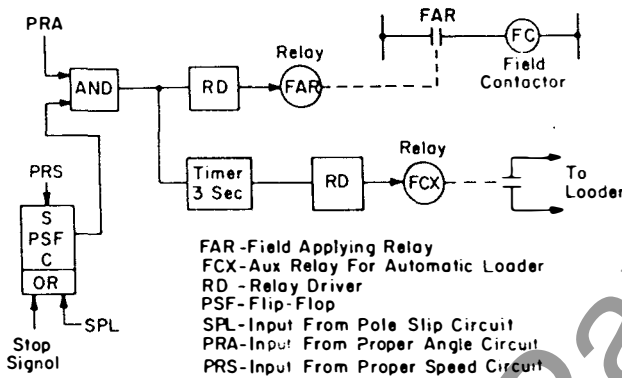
PRA

AND

RD

Relay

FAR

FAR

FC

Field Contactor

Timer 3 Sec

RD

Relay

FCX

To Loader

PRS

S

PSF

C

OR

Stop Signol

SPL

FAR-Field Applying Relay
FCX-Aux Relay For Automatic Loader
RD -Relay Driver
PSF-Flip-Flop
SPL-Input From Pole Slip Circuit
PRA-Input From Proper Angle Circuit
PRS-Input From Proper Speed Circuit